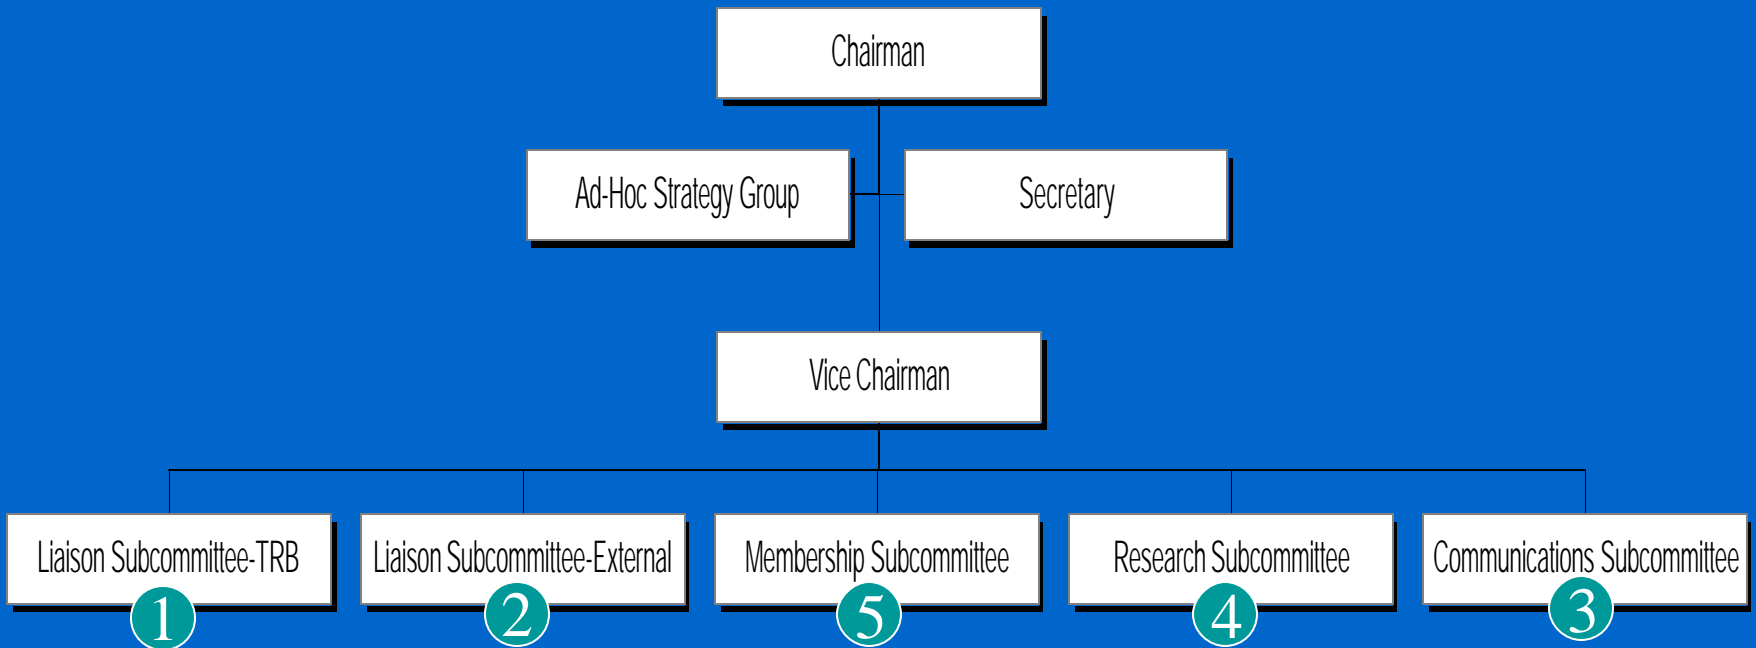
Chairman

Ad-Hoc Strategy Group

Secretary

Vice Chairman

Liaison Subcommittee-TRB
1

Liaison Subcommittee-External
2

Membership Subcommittee
5

Research Subcommittee
4

Communications Subcommittee
3